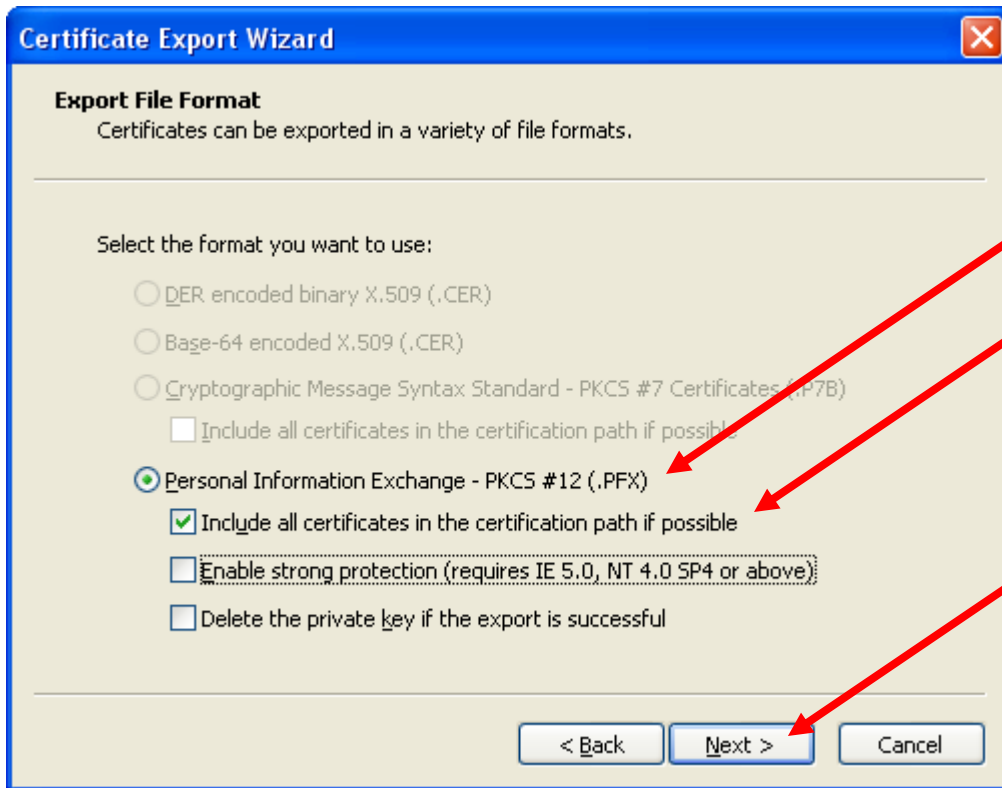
Certificate Export Wizard

Export File Format
Certificates can be exported in a variety of file formats.

Select the format you want to use:

DER encoded binary X.509 (.CER)

Base-64 encoded X.509 (.CER)

Cryptographic Message Syntax Standard - PKCS #7 Certificates (.P7B)

Include all certificates in the certification path if possible

Personal Information Exchange - PKCS #12 (.PFX)

Include all certificates in the certification path if possible

Enable strong protection (requires IE 5.0, NT 4.0 SP4 or above)

Delete the private key if the export is successful

< Back Next > Cancel